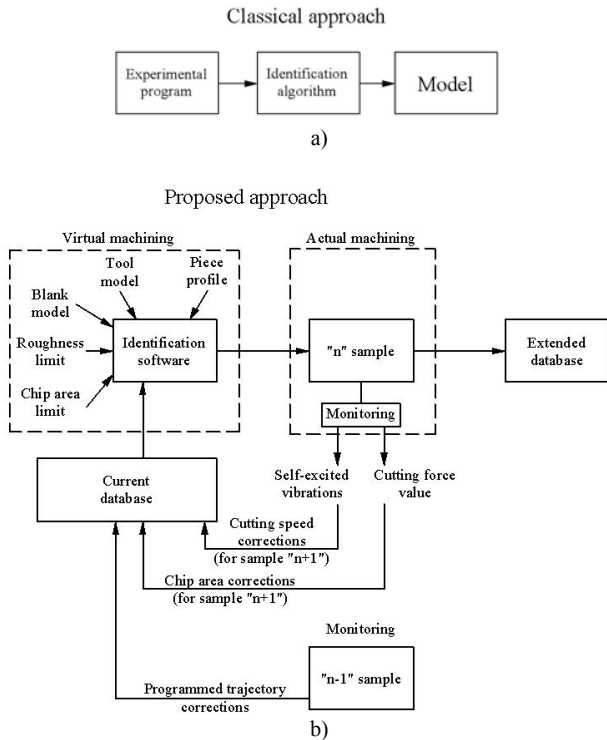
Classical approach

Experimental program

Identification algorithm

Model

a)

Proposed approach

Virtual machining

Tool model

Piece profile

Blank model

Roughness limit

Identification software

Chip area limit

Actual machining

"n" sample

Monitoring

Extended database

Self-excited vibrations

Cutting force value

Current database

Cutting speed corrections (for sample "n+1")

Chip area corrections (for sample "n+1")

Monitoring

"n-1" sample

Programmed trajectory corrections

b)